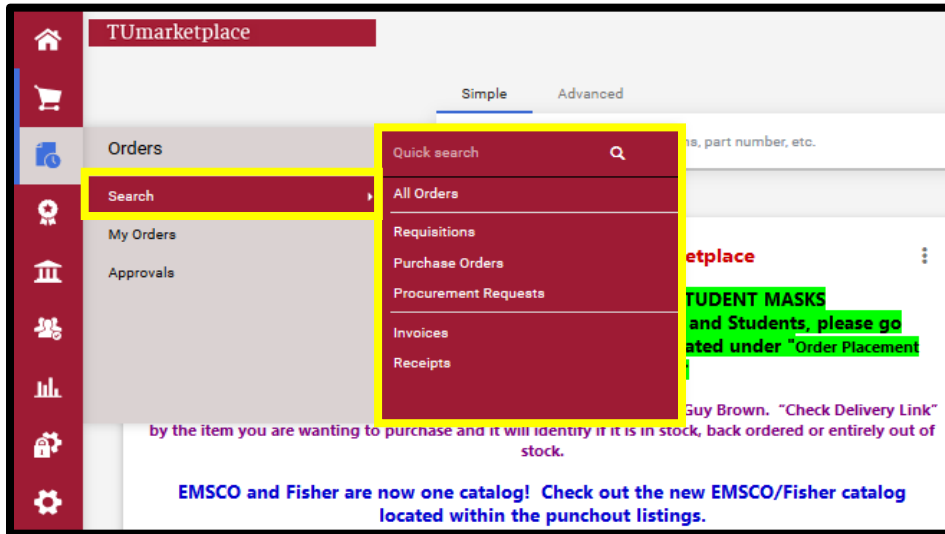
TUmarketplace

Simple Advanced

Orders

Search

My Orders

Approvals

Quick search

All Orders

Requisitions

Purchase Orders

Procurement Requests

Invoices

Receipts

ns, part number, etc.

etplace

TUDENT MASKS

and Students, please go

ated under "Order Placement

Guy Brown. "Check Delivery Link"

by the item you are wanting to purchase and it will identify if it is in stock, back ordered or entirely out of stock.

EMSCO and Fisher are now one catalog! Check out the new EMSCO/Fisher catalog located within the punchout listings.